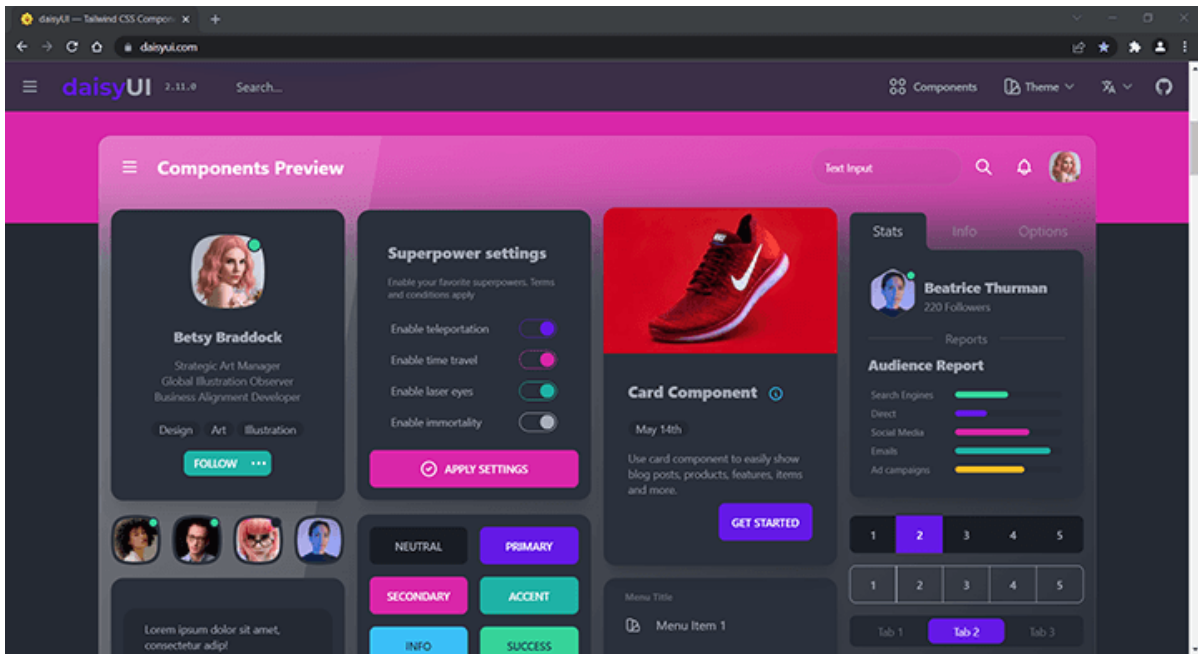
daisyUI — Tailwind CSS Compon ×
+
daisyui.com
daisyUI 2.11.0
Search...
Components
Theme

Components Preview
Text Input

Betsy Braddock
Strategic Art Manager
Global Illustration Observer
Business Alignment Developer
Design
Art
Illustration
FOLLOW
···

Superpower settings
Enable your favorite superpowers. Terms and conditions apply
Enable teleportation
Enable time travel
Enable laser eyes
Enable immortality
APPLY SETTINGS

Card Component
May 14th
Use card component to easily show blog posts, products, features, items and more.
GET STARTED

Stats
Info
Options
Beatrice Thurman
220 Followers
Reports
Audience Report
Search Engines
Direct
Social Media
Emails
Ad campaigns

| 1 | 2 | 3 | 4 | 5 |
|---|---|---|---|---|

| 1 | 2 | 3 | 4 | 5 |
|---|---|---|---|---|

Tab 1
Tab 2
Tab 3

NEUTRAL
PRIMARY
SECONDARY
ACCENT
INFO
SUCCESS

Menu Title
Menu Item 1

Lorem ipsum dolor sit amet, consectetur adip!